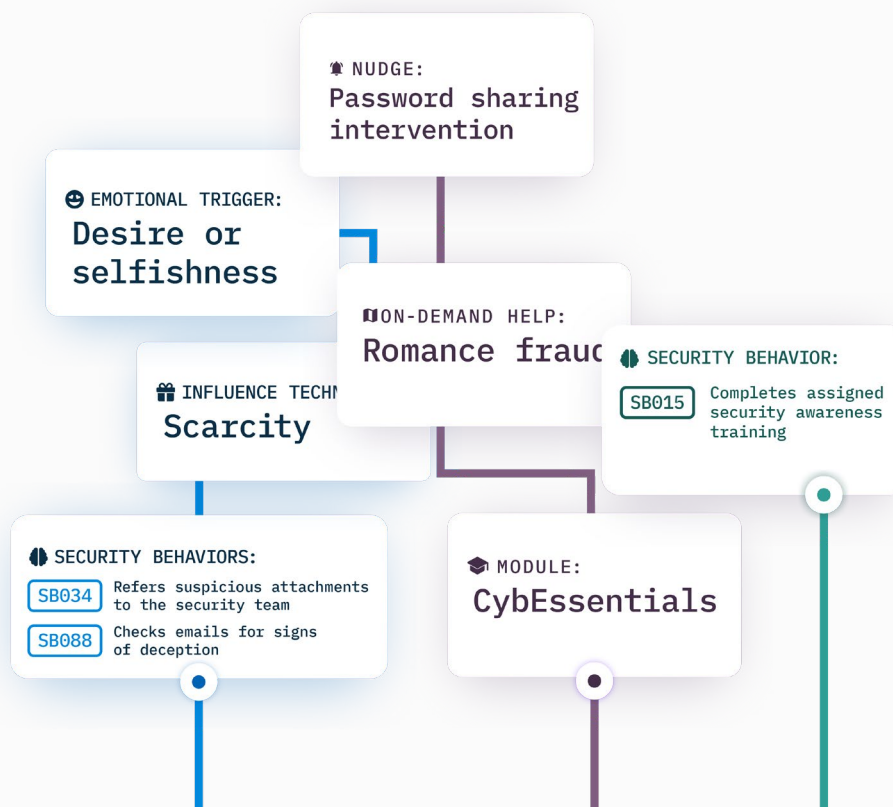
NUDGE:
Password sharing intervention

EMOTIONAL TRIGGER:
Desire or selfishness

ON-DEMAND HELP:
Romance frauc

SECURITY BEHAVIOR:
SB015 Completes assigned security awareness training

INFLUENCE TECHN
Scarcity

SECURITY BEHAVIORS:
SB034 Refers suspicious attachments to the security team
SB088 Checks emails for signs of deception

MODULE:
CybEssentials